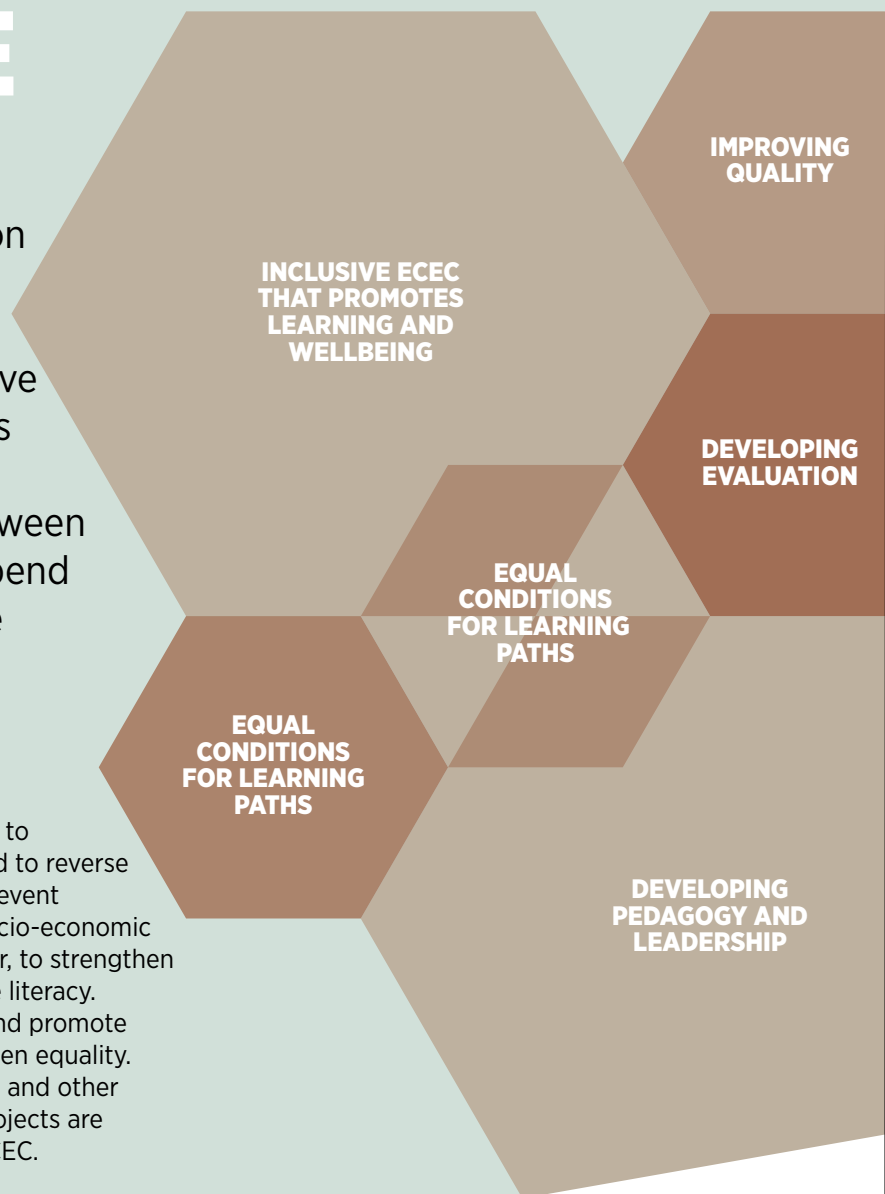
on

ve
s

ween
pend
e

INCLUSIVE ECEC THAT PROMOTES LEARNING AND WELLBEING

IMPROVING QUALITY

DEVELOPING EVALUATION

EQUAL CONDITIONS FOR LEARNING PATHS

EQUAL CONDITIONS FOR LEARNING PATHS

DEVELOPING PEDAGOGY AND LEADERSHIP

to
d to reverse
event
cio-economic
r, to strengthen
literacy.
nd promote
en equality.
and other
jects are
EC.